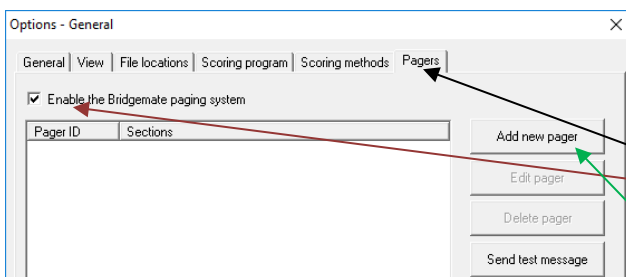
Options - General

×

General | View | File locations | Scoring program | Scoring methods | Pagers

☑ Enable the Bridgemate paging system

| Pager ID | Sections |
|---|---|

Add new pager

Edit pager

Delete pager

Send test message